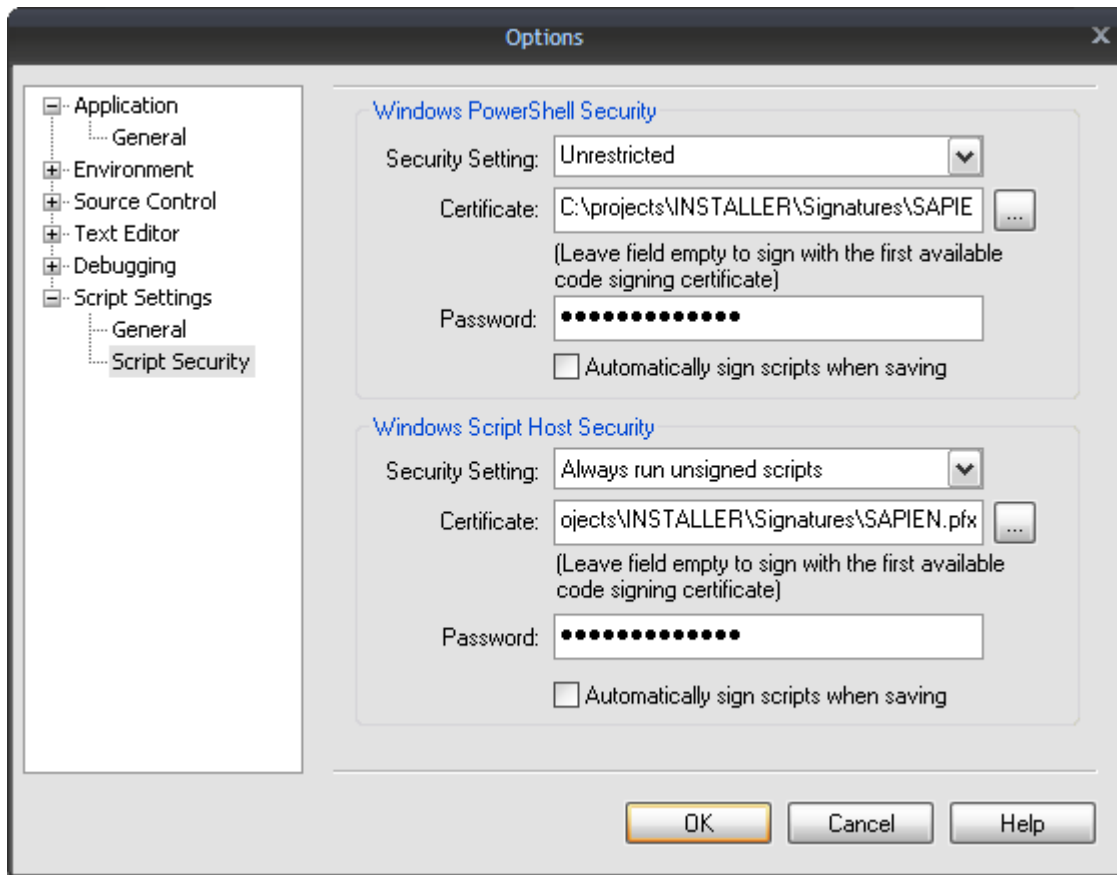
Options

Application
General
Environment
Source Control
Text Editor
Debugging
Script Settings
General
Script Security

Windows PowerShell Security

Security Setting: Unrestricted

Certificate: C:\projects\INSTALLER\Signatures\SAPIE ...

(Leave field empty to sign with the first available code signing certificate)

Password: ••••••••••••••

Automatically sign scripts when saving

Windows Script Host Security

Security Setting: Always run unsigned scripts

Certificate: ojects\INSTALLER\Signatures\SAPIEN.pfx ...

(Leave field empty to sign with the first available code signing certificate)

Password: ••••••••••••••

Automatically sign scripts when saving

OK Cancel Help